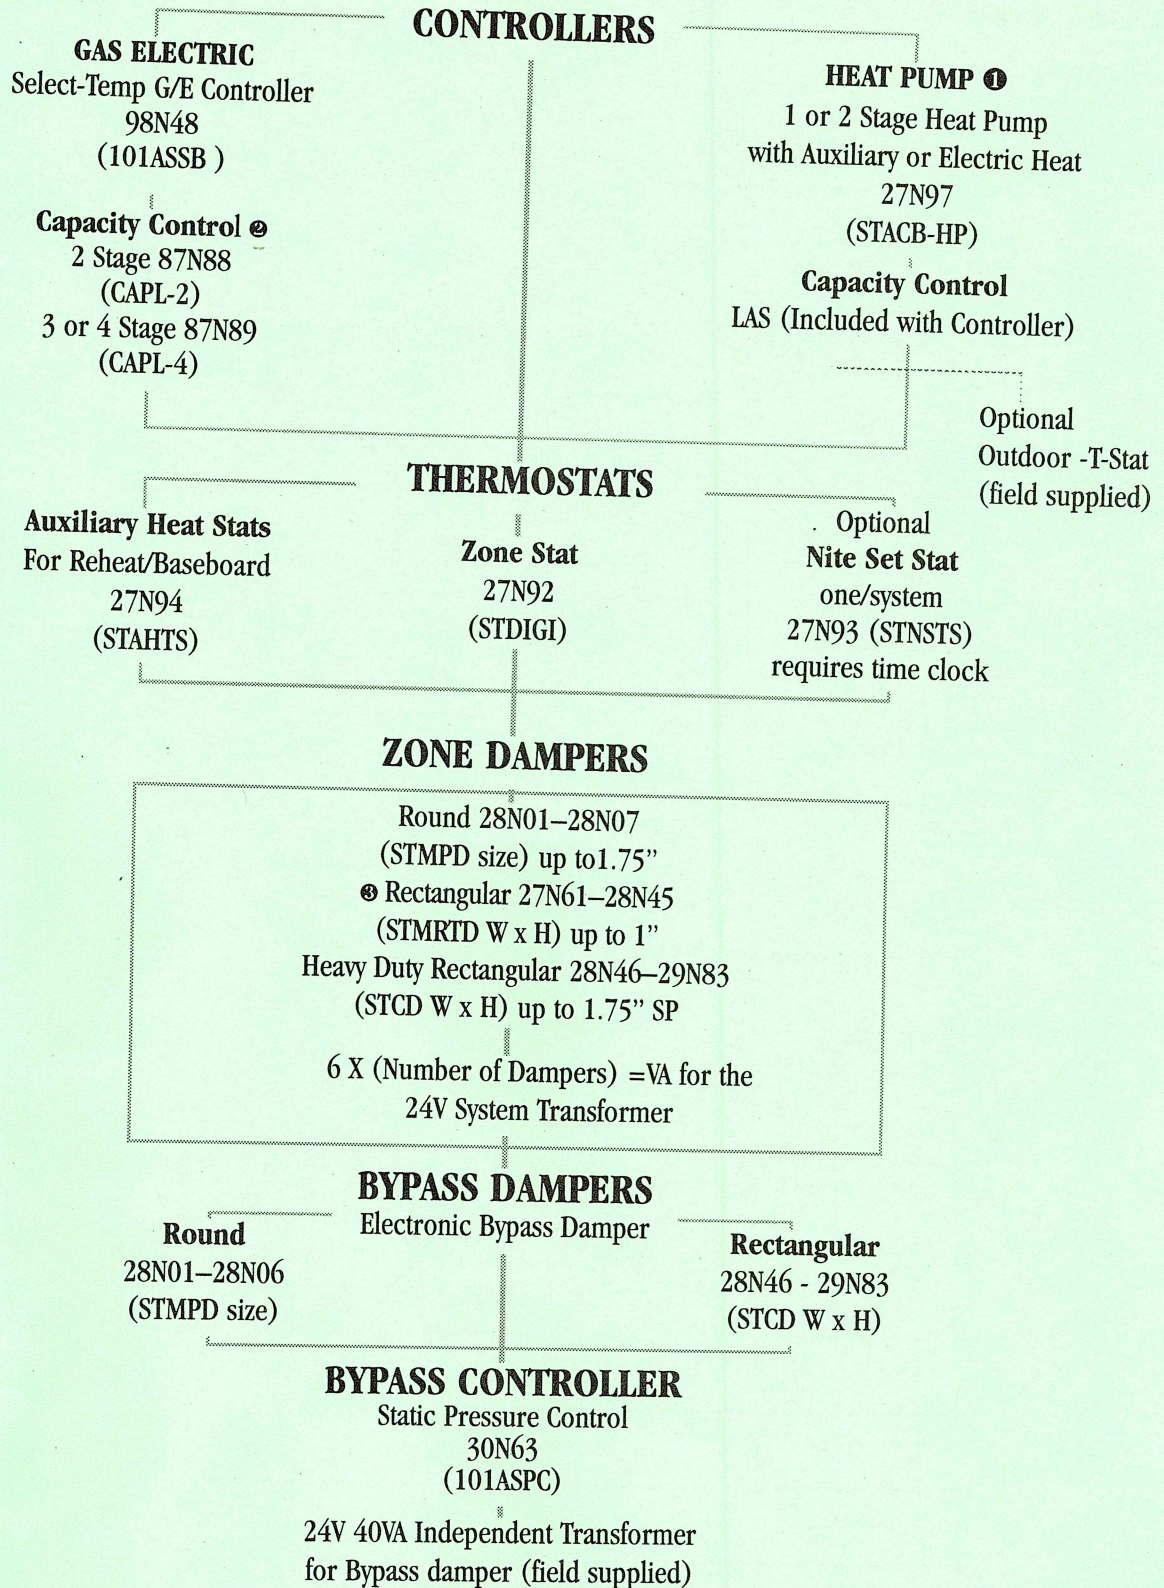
CONTROLLERS

GAS ELECTRIC
Select-Temp G/E Controller
98N48
(101ASSB )

Capacity Control ❷
2 Stage 87N88
(CAPL-2)
3 or 4 Stage 87N89
(CAPL-4)

HEAT PUMP ❶
1 or 2 Stage Heat Pump
with Auxiliary or Electric Heat
27N97
(STACB-HP)

Capacity Control
LAS (Included with Controller)

Optional
Outdoor -T-Stat
(field supplied)

THERMOSTATS

Auxiliary Heat Stats
For Reheat/Baseboard
27N94
(STAHTS)

Zone Stat
27N92
(STDIGI)

Optional
Nite Set Stat
one/system
27N93 (STNSTS)
requires time clock

ZONE DAMPERS

Round 28N01–28N07
(STMPD size) up to1.75"
❸ Rectangular 27N61–28N45
(STMRTD W x H) up to 1"
Heavy Duty Rectangular 28N46–29N83
(STCD W x H) up to 1.75" SP

6 X (Number of Dampers) =VA for the
24V System Transformer

BYPASS DAMPERS
Electronic Bypass Damper

Round
28N01–28N06
(STMPD size)

Rectangular
28N46 - 29N83
(STCD W x H)

BYPASS CONTROLLER
Static Pressure Control
30N63
(101ASPC)

24V 40VA Independent Transformer
for Bypass damper (field supplied)